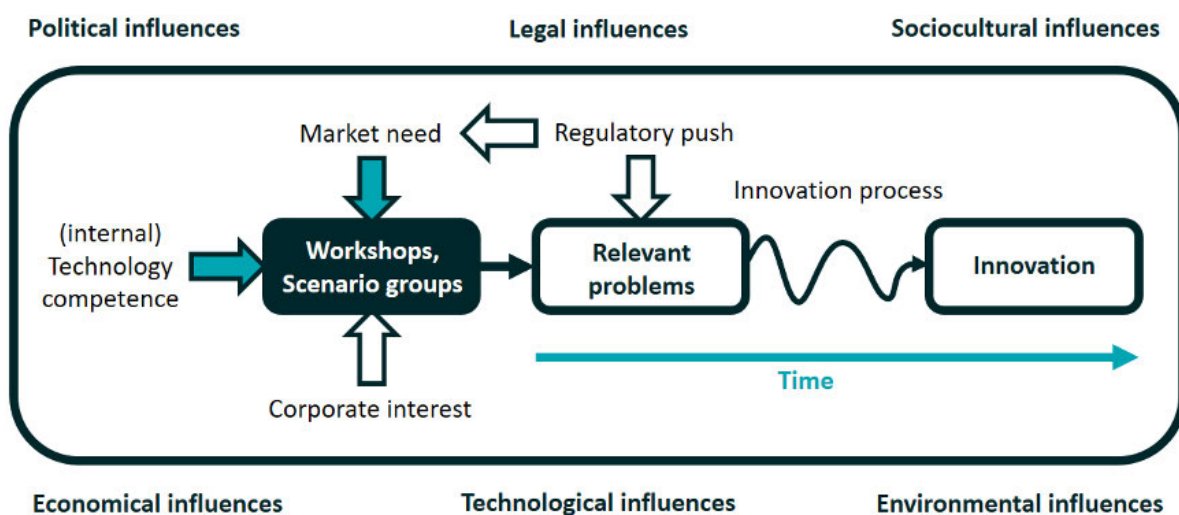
Political influences

Legal influences

Sociocultural influences

Market need

Regulatory push

Innovation process

(internal) Technology competence

Workshops, Scenario groups

Relevant problems

Innovation

Time

Corporate interest

Economical influences

Technological influences

Environmental influences